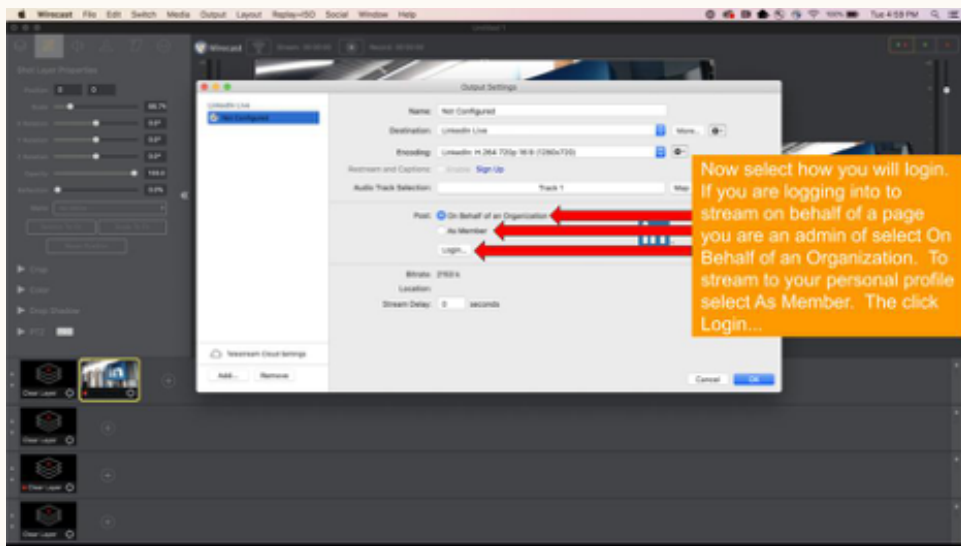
Wirecast File Edit Switch Media Output Layout Replay+ISO Social Window Help

Tue 4:58 PM

Shot Layer Properties

Output Settings

LinkedIn Live

Not Configured

Name: Not Configured

Destination: LinkedIn Live

More...

Encoding: LinkedIn H.264 720p 16:9 (1280x720)

Restream and Captions: Enable Sign Up

Audio Track Selection: Track 1

Map

Post: On Behalf of an Organization

As Member

Login...

Bitrate: 2150 k

Location:

Stream Delay: 0 seconds

Telestream Cloud Settings

Add... Remove

Cancel OK

Now select how you will login. If you are logging into to stream on behalf of a page you are an admin of select On Behalf of an Organization. To stream to your personal profile select As Member. The click Login...

Crop

Color

Drop Shadow

PTZ

Clear Layer

Clear Layer

Clear Layer

Clear Layer